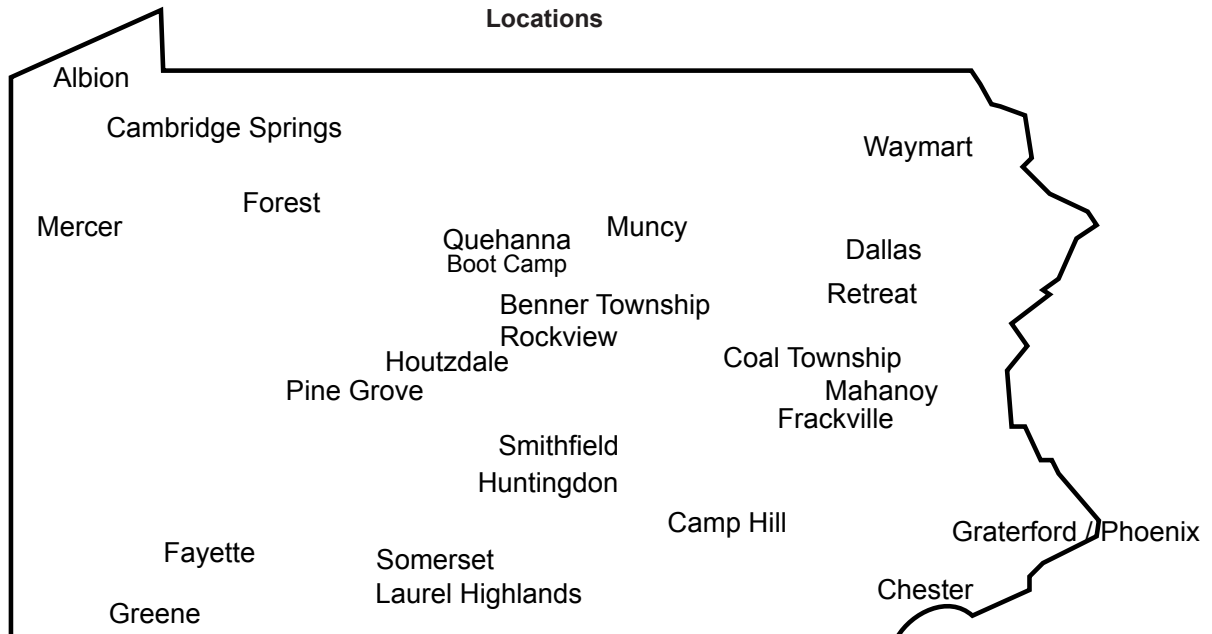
Locations

Albion

Cambridge Springs

Waymart

Forest

Mercer

Quehanna
Boot Camp

Muncy

Dallas

Retreat

Benner Township

Rockview

Houtzdale

Coal Township

Pine Grove

Mahanoy

Frackville

Smithfield

Huntingdon

Camp Hill

Graterford / Phoenix

Fayette

Somerset

Laurel Highlands

Chester

Greene